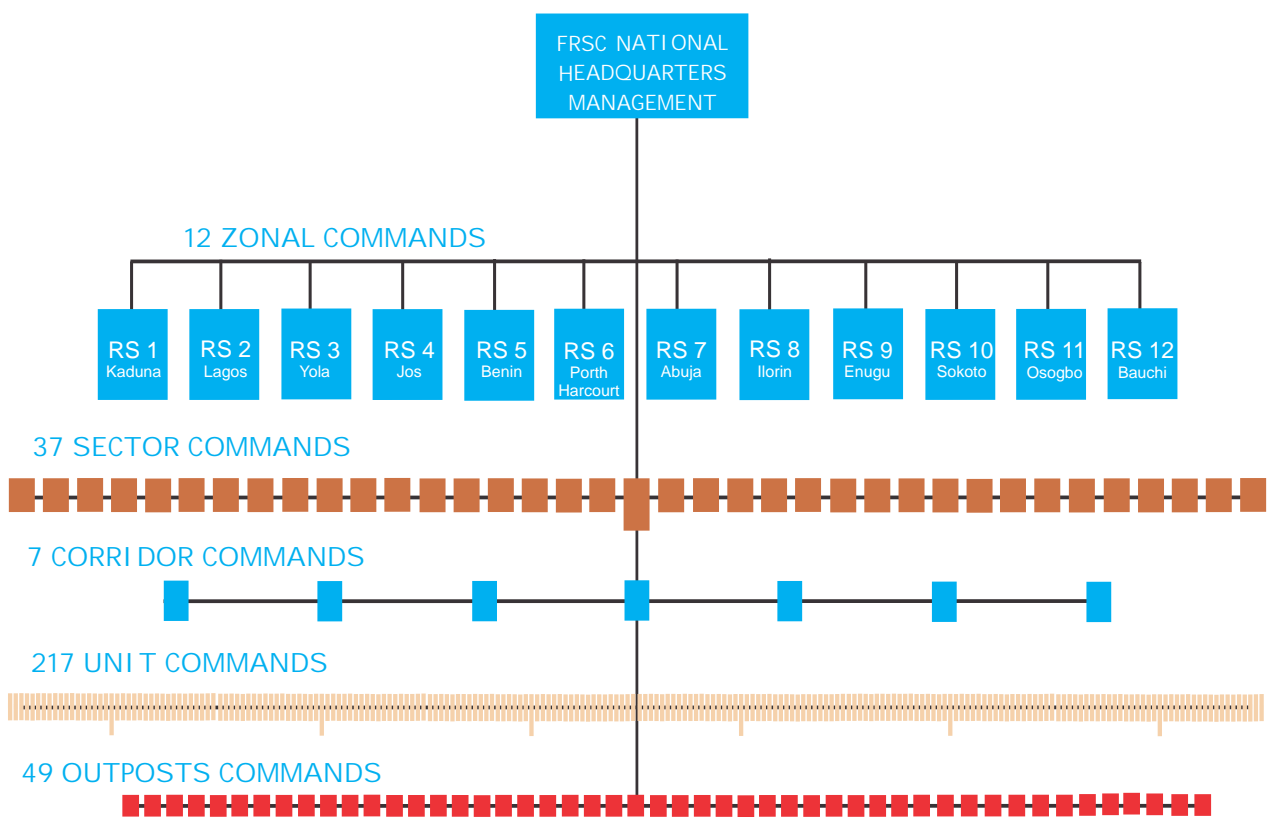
FRSC NATIONAL HEADQUARTERS MANAGEMENT

12 ZONAL COMMANDS

RS 1 Kaduna
RS 2 Lagos
RS 3 Yola
RS 4 Jos
RS 5 Benin
RS 6 Porth Harcourt
RS 7 Abuja
RS 8 Ilorin
RS 9 Enugu
RS 10 Sokoto
RS 11 Osogbo
RS 12 Bauchi

37 SECTOR COMMANDS

7 CORRI DOR COMMANDS

217 UNI T COMMANDS

49 OUTPOSTS COMMANDS